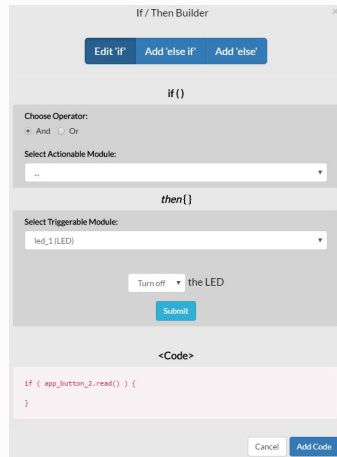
If / Then Builder

×

Edit 'if' Add 'else if' Add 'else'

if ( )

Choose Operator:

And Or

Select Actionable Module:

...

then { }

Select Triggerable Module:

led_1 (LED)

Turn off the LED

Submit

<Code>

if ( app_button_2.read() ) {

}

Cancel Add Code